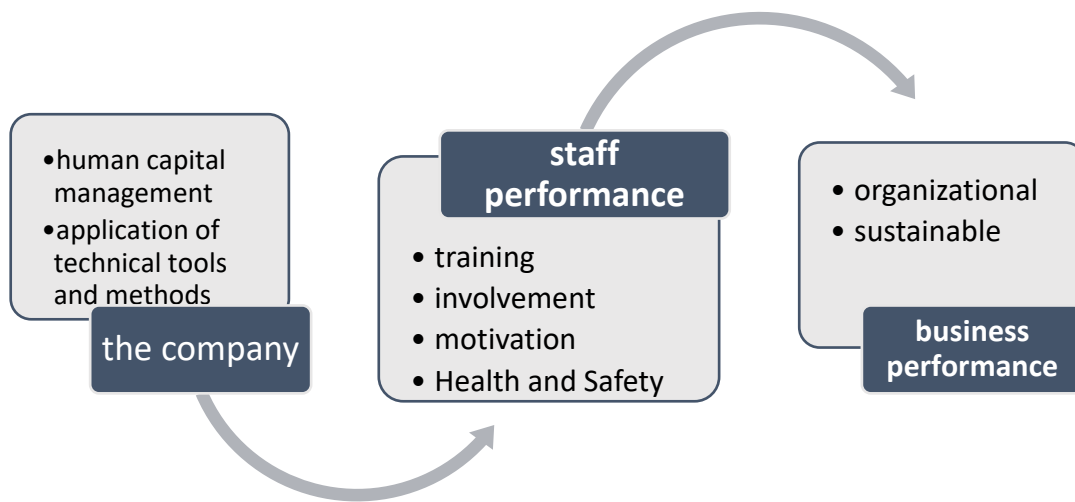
- human capital management
- application of technical tools and methods

the company

staff performance

- training
- involvement
- motivation
- Health and Safety

- organizational
- sustainable

business performance